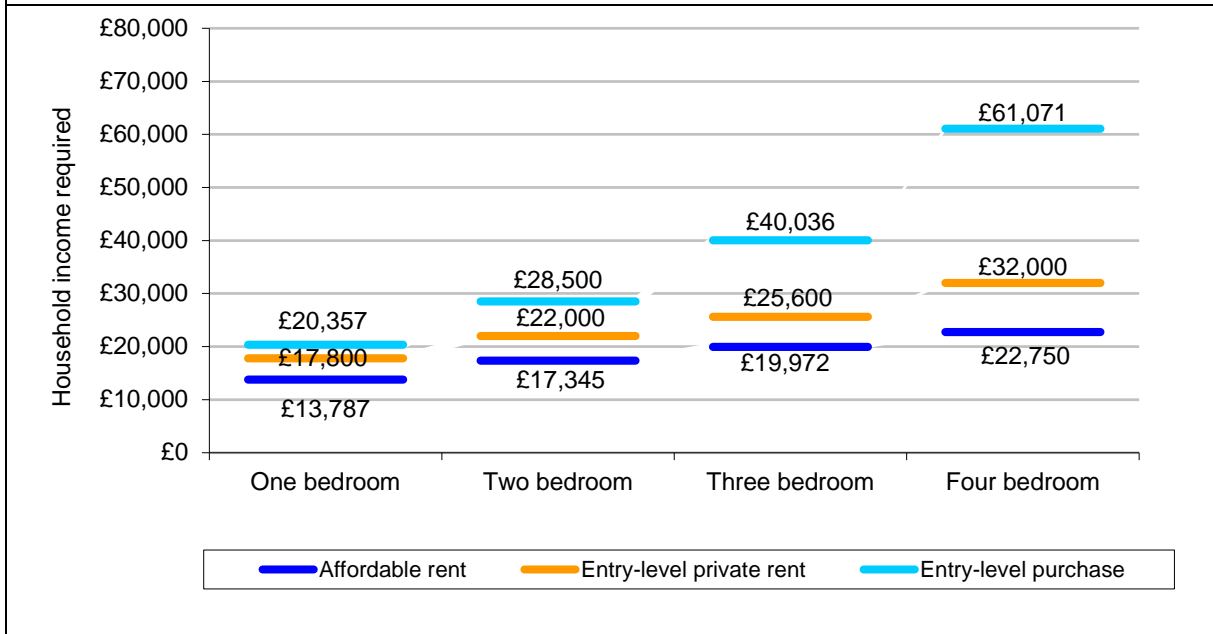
£80,000
£70,000
£60,000
£50,000
£40,000
£30,000
£20,000
£10,000
£0

Household income required

£20,357
£17,800
£13,787

£28,500
£22,000
£17,345

£40,036
£25,600
£19,972

£61,071
£32,000
£22,750

One bedroom
Two bedroom
Three bedroom
Four bedroom

Affordable rent
Entry-level private rent
Entry-level purchase